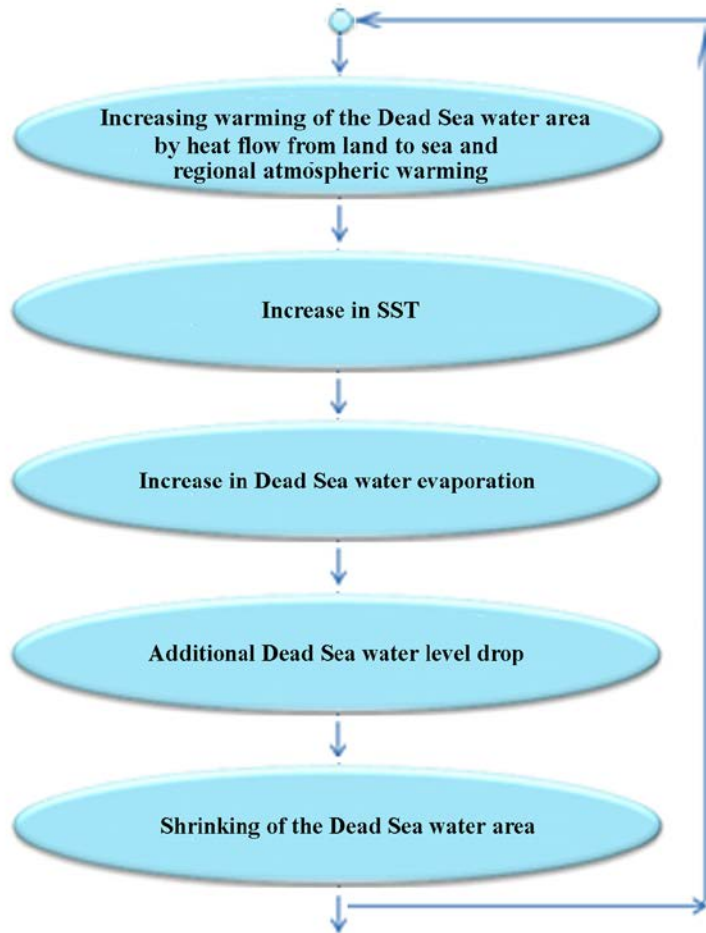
Increasing warming of the Dead Sea water area by heat flow from land to sea and regional atmospheric warming

Increase in SST

Increase in Dead Sea water evaporation

Additional Dead Sea water level drop

Shrinking of the Dead Sea water area